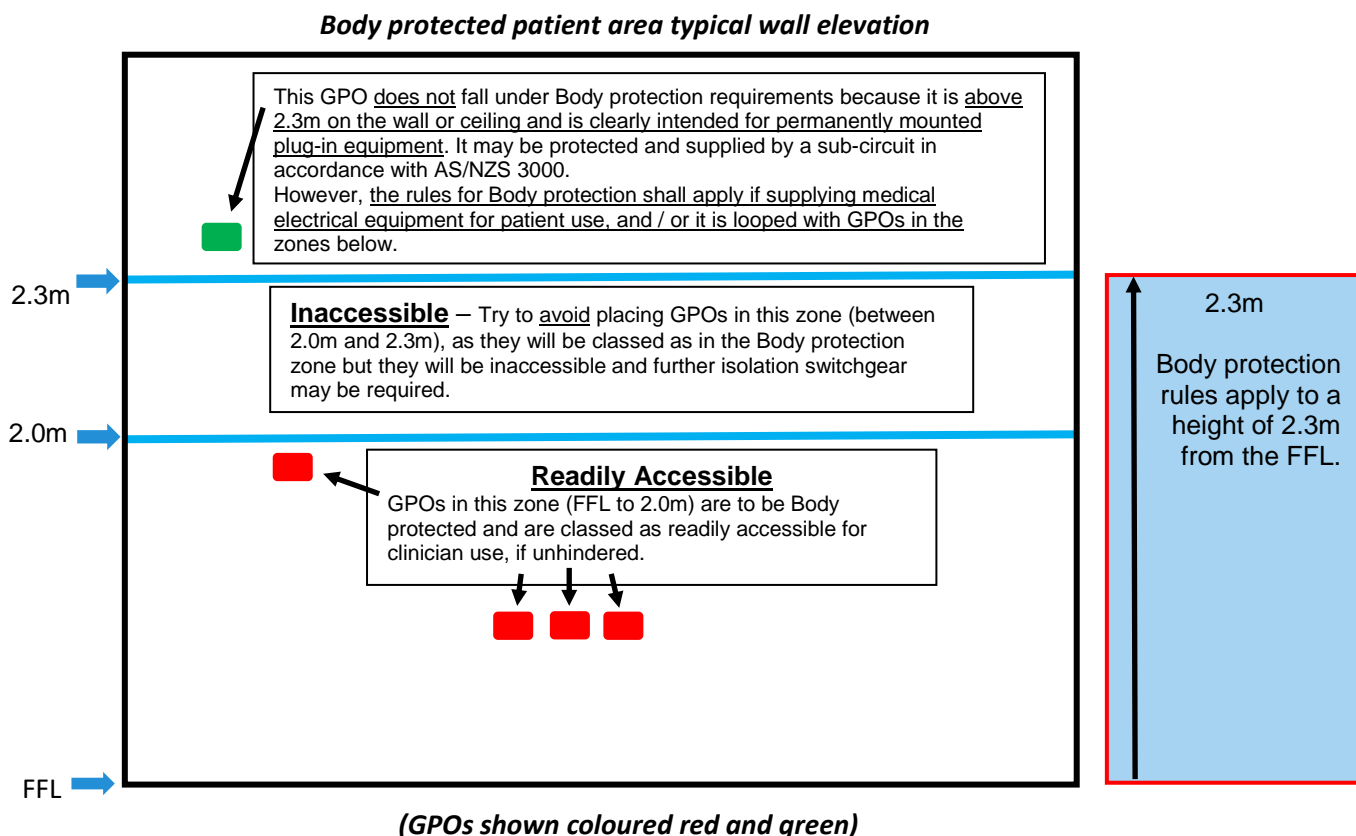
Body protected patient area typical wall elevation

This GPO does not fall under Body protection requirements because it is above 2.3m on the wall or ceiling and is clearly intended for permanently mounted plug-in equipment. It may be protected and supplied by a sub-circuit in accordance with AS/NZS 3000.
However, the rules for Body protection shall apply if supplying medical electrical equipment for patient use, and / or it is looped with GPOs in the zones below.

2.3m

Inaccessible – Try to avoid placing GPOs in this zone (between 2.0m and 2.3m), as they will be classed as in the Body protection zone but they will be inaccessible and further isolation switchgear may be required.

2.0m

Readily Accessible
GPOs in this zone (FFL to 2.0m) are to be Body protected and are classed as readily accessible for clinician use, if unhindered.

FFL

2.3m

Body protection rules apply to a height of 2.3m from the FFL.

(GPOs shown coloured red and green)